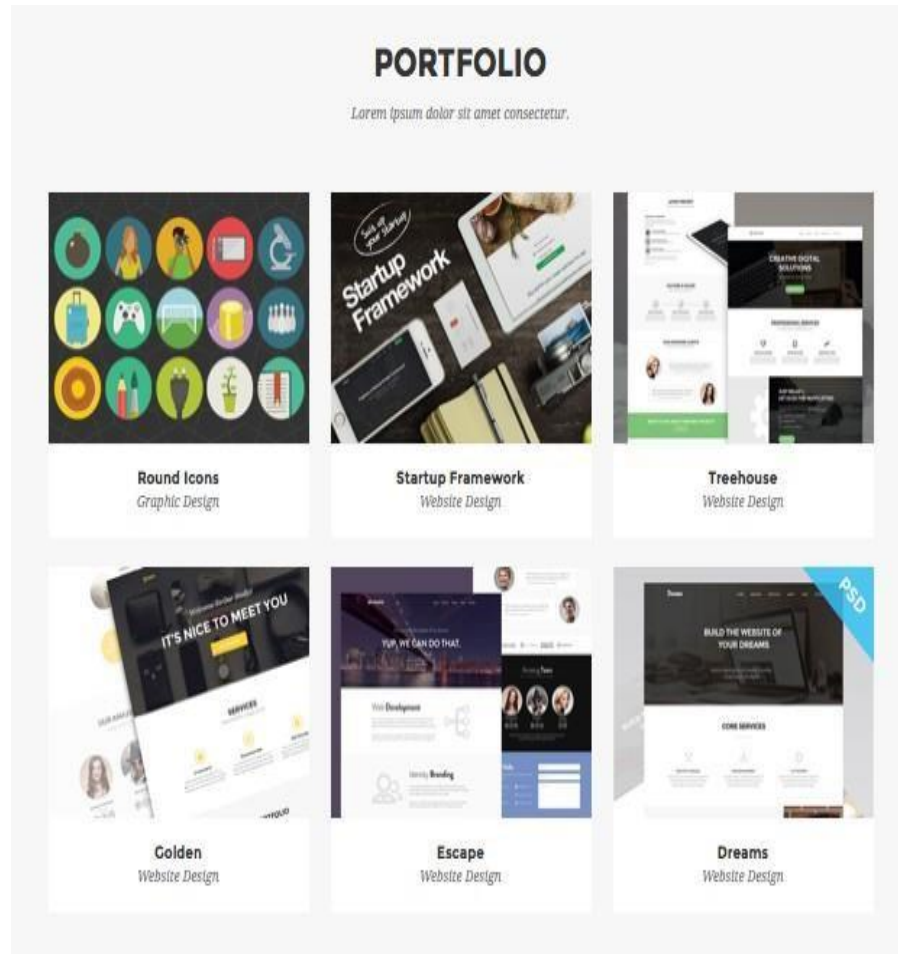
PORTFOLIO

Lorem ipsum dolor sit amet consectetur.

Suit up your Startup
Startup Framework

CREATIVE DIGITAL SOLUTIONS

Round Icons
Graphic Design

Startup Framework
Website Design

Treehouse
Website Design

Welcome To Our Studio!
IT'S NICE TO MEET YOU

SERVICES

YUP, WE CAN DO THAT.

Web Development

Identity Branding

PSD

BUILD THE WEBSITE OF YOUR DREAMS

CORE SERVICES

Golden
Website Design

Escape
Website Design

Dreams
Website Design